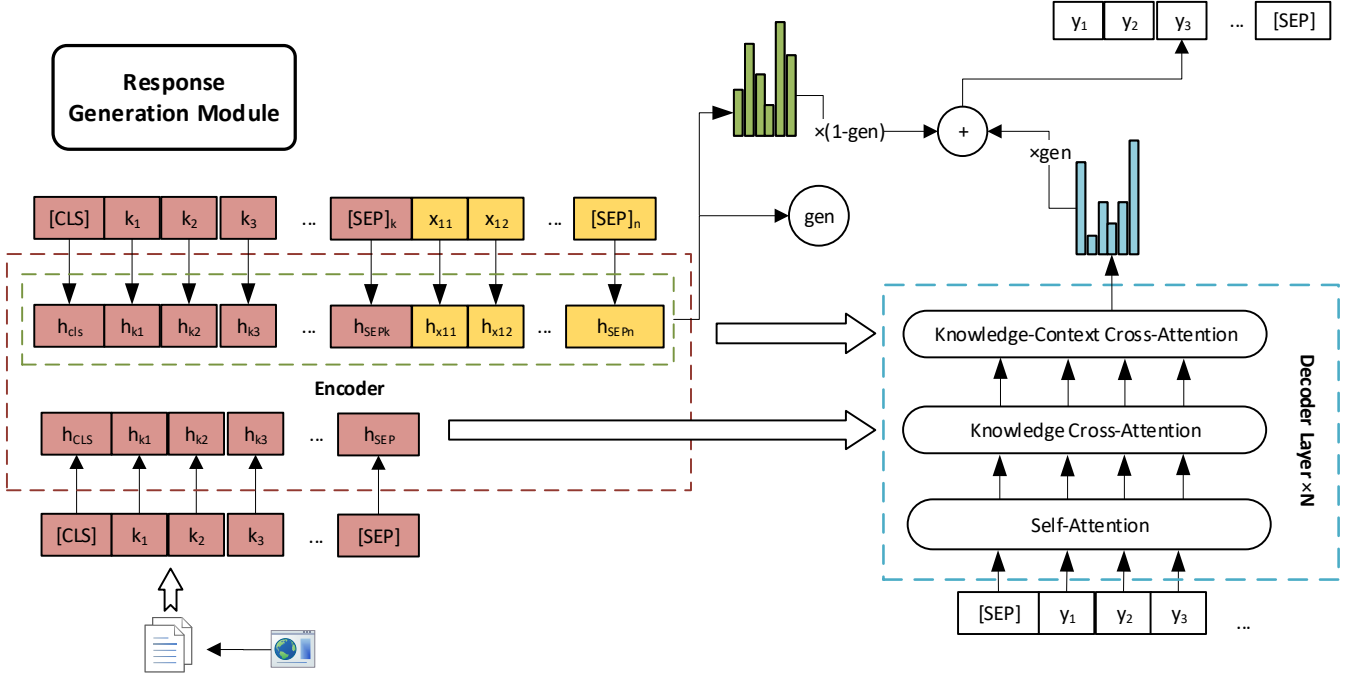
Response Generation Module

$y_1$ $y_2$ $y_3$ ... [SEP]

×(1-gen)

+

×gen

gen

[CLS] $k_1$ $k_2$ $k_3$ ... $[SEP]_k$ $x_{11}$ $x_{12}$ ... $[SEP]_n$

$h_{cls}$ $h_{k1}$ $h_{k2}$ $h_{k3}$ ... $h_{SEPk}$ $h_{x11}$ $h_{x12}$ ... $h_{SEPn}$

Encoder

$h_{CLS}$ $h_{k1}$ $h_{k2}$ $h_{k3}$ ... $h_{SEP}$

[CLS] $k_1$ $k_2$ $k_3$ ... [SEP]

Knowledge-Context Cross-Attention

Knowledge Cross-Attention

Self-Attention

Decoder Layer ×N

[SEP] $y_1$ $y_2$ $y_3$ ...